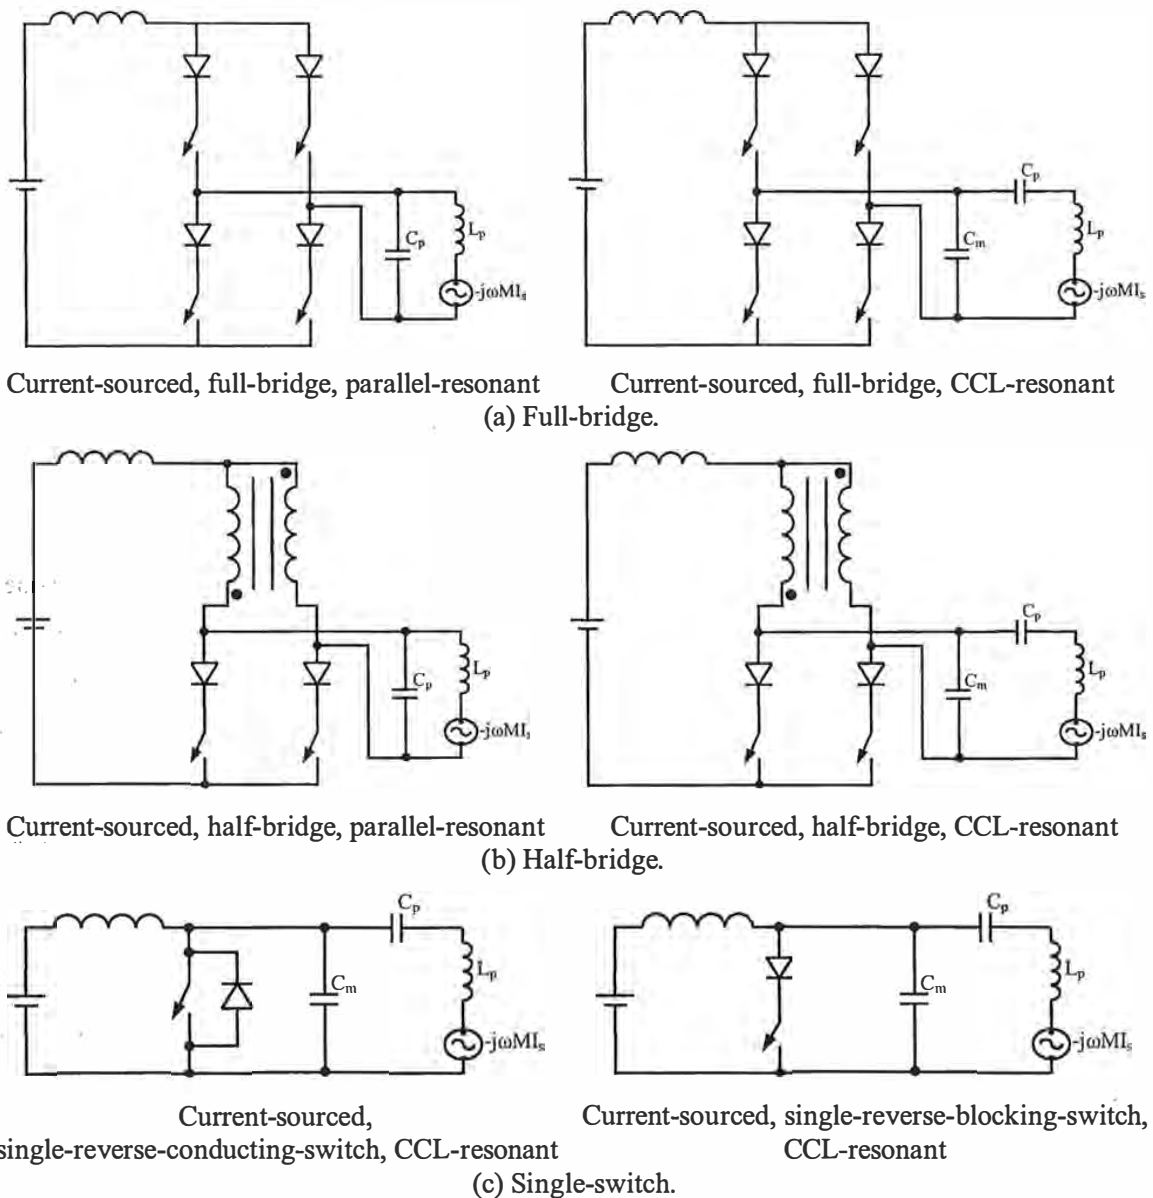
$C_p$
$L_p$
$-j\omega MI_s$

$C_p$
$C_m$
$L_p$
$-j\omega MI_s$

Current-sourced, full-bridge, parallel-resonant

Current-sourced, full-bridge, CCL-resonant

(a) Full-bridge.

$C_p$
$L_p$
$-j\omega MI_s$

$C_p$
$C_m$
$L_p$
$-j\omega MI_s$

Current-sourced, half-bridge, parallel-resonant

Current-sourced, half-bridge, CCL-resonant

(b) Half-bridge.

$C_p$
$C_m$
$L_p$
$-j\omega MI_s$

$C_p$
$C_m$
$L_p$
$-j\omega MI_s$

Current-sourced, single-reverse-conducting-switch, CCL-resonant

Current-sourced, single-reverse-blocking-switch, CCL-resonant

(c) Single-switch.